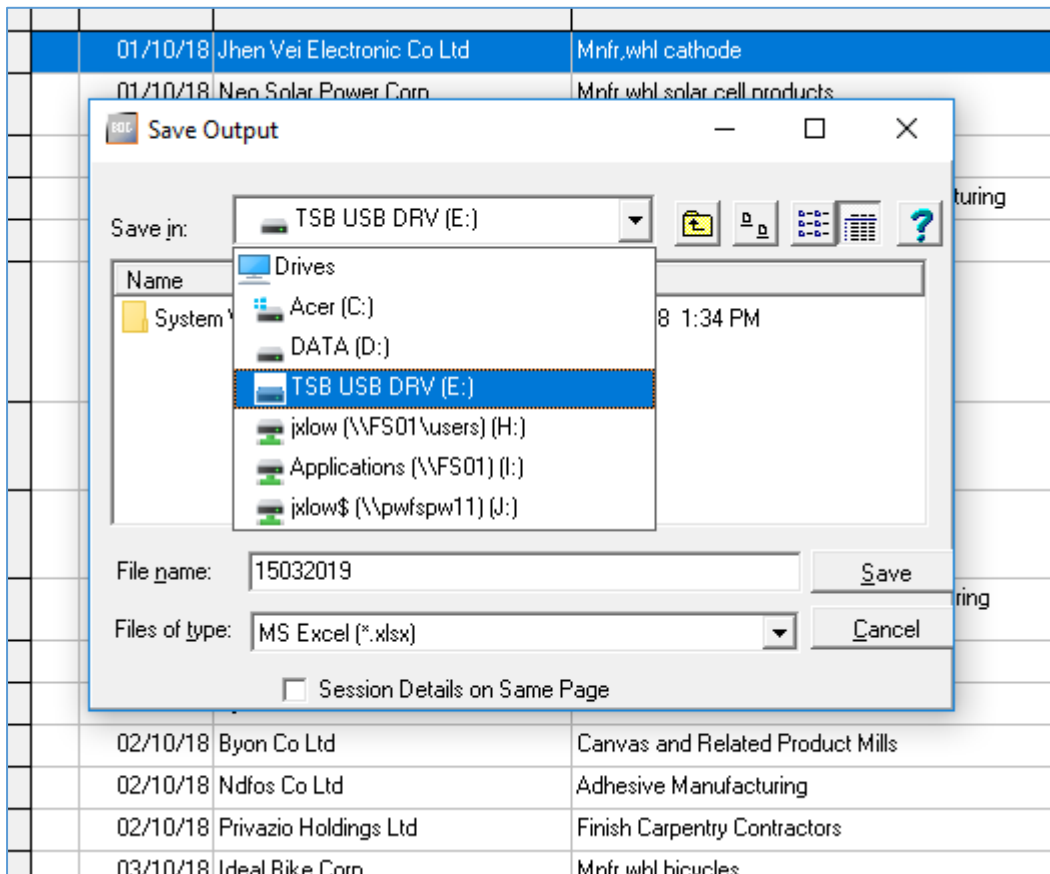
01/10/18 Jhen Vei Electronic Co Ltd | Mnfr,whl cathode
01/10/18 Neo Solar Power Corp | Mnfr,whl solar cell products

Save Output

Save in: TSB USB DRV (E:)

Drives
Acer (C:)
DATA (D:)
TSB USB DRV (E:)
jxlow (\\FS01\users) (H:)
Applications (\\FS01) (I:)
jxlow$ (\\pwfspw11) (J:)

Name
System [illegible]
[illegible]8 1:34 PM

turing

File name: 15032019
Save

Files of type: MS Excel (*.xlsx)
Cancel

ring

Session Details on Same Page

| 02/10/18 | Byon Co Ltd | Canvas and Related Product Mills |
|---|---|---|
| 02/10/18 | Ndfos Co Ltd | Adhesive Manufacturing |
| 02/10/18 | Privazio Holdings Ltd | Finish Carpentry Contractors |
| 03/10/18 | Ideal Bike Corp | Mnfr,whl bicycles |